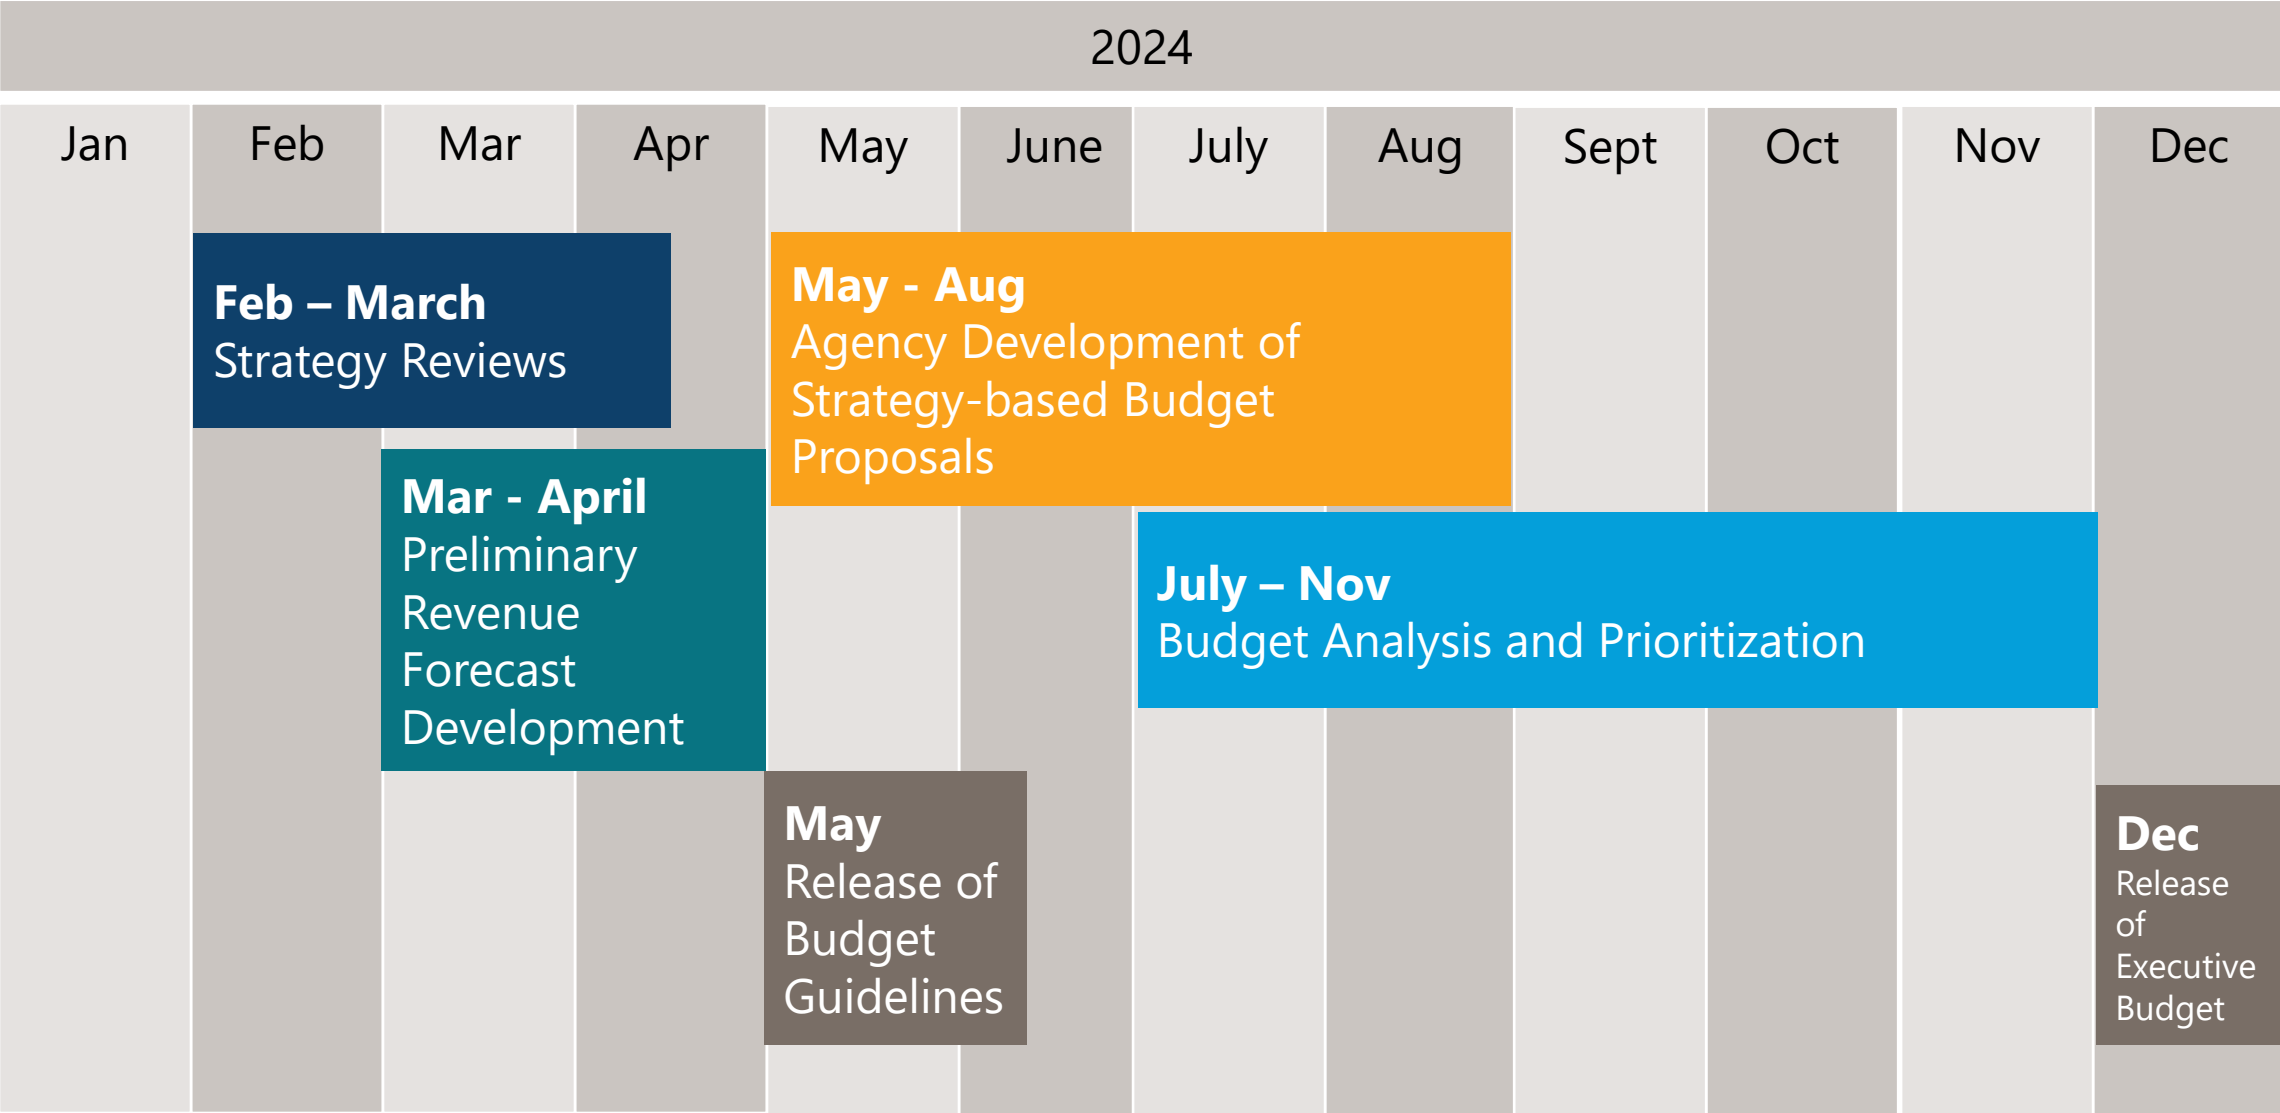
2024

| Jan | Feb | Mar | Apr | May | June | July | Aug | Sept | Oct | Nov | Dec |
|---|---|---|---|---|---|---|---|---|---|---|---|

**Feb – March**
Strategy Reviews

**May - Aug**
Agency Development of Strategy-based Budget Proposals

**Mar - April**
Preliminary Revenue Forecast Development

**July – Nov**
Budget Analysis and Prioritization

**May**
Release of Budget Guidelines

**Dec**
Release of Executive Budget